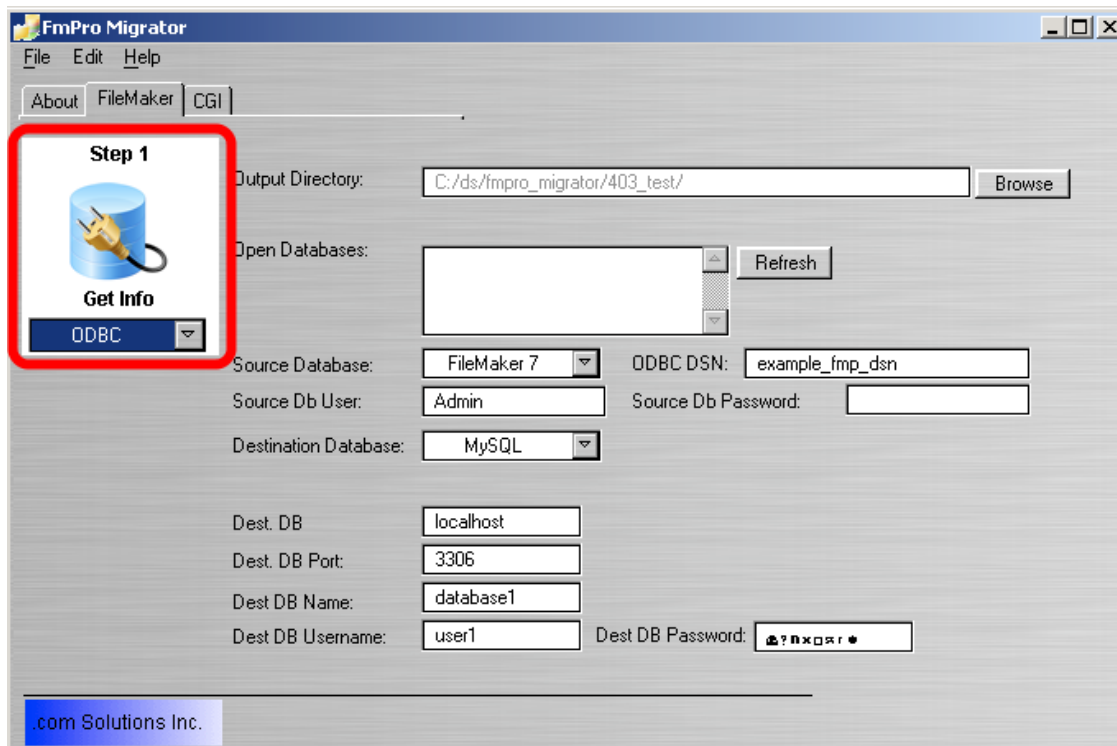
FmPro Migrator

File Edit Help

About FileMaker CGI

Step 1

Get Info

ODBC

Output Directory: C:/ds/fmpro_migrator/403_test/ Browse

Open Databases: Refresh

Source Database: FileMaker 7 ODBC DSN: example_fmp_dsn

Source Db User: Admin Source Db Password:

Destination Database: MySQL

Dest. DB localhost

Dest. DB Port: 3306

Dest DB Name: database1

Dest DB Username: user1 Dest DB Password: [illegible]

.com Solutions Inc.